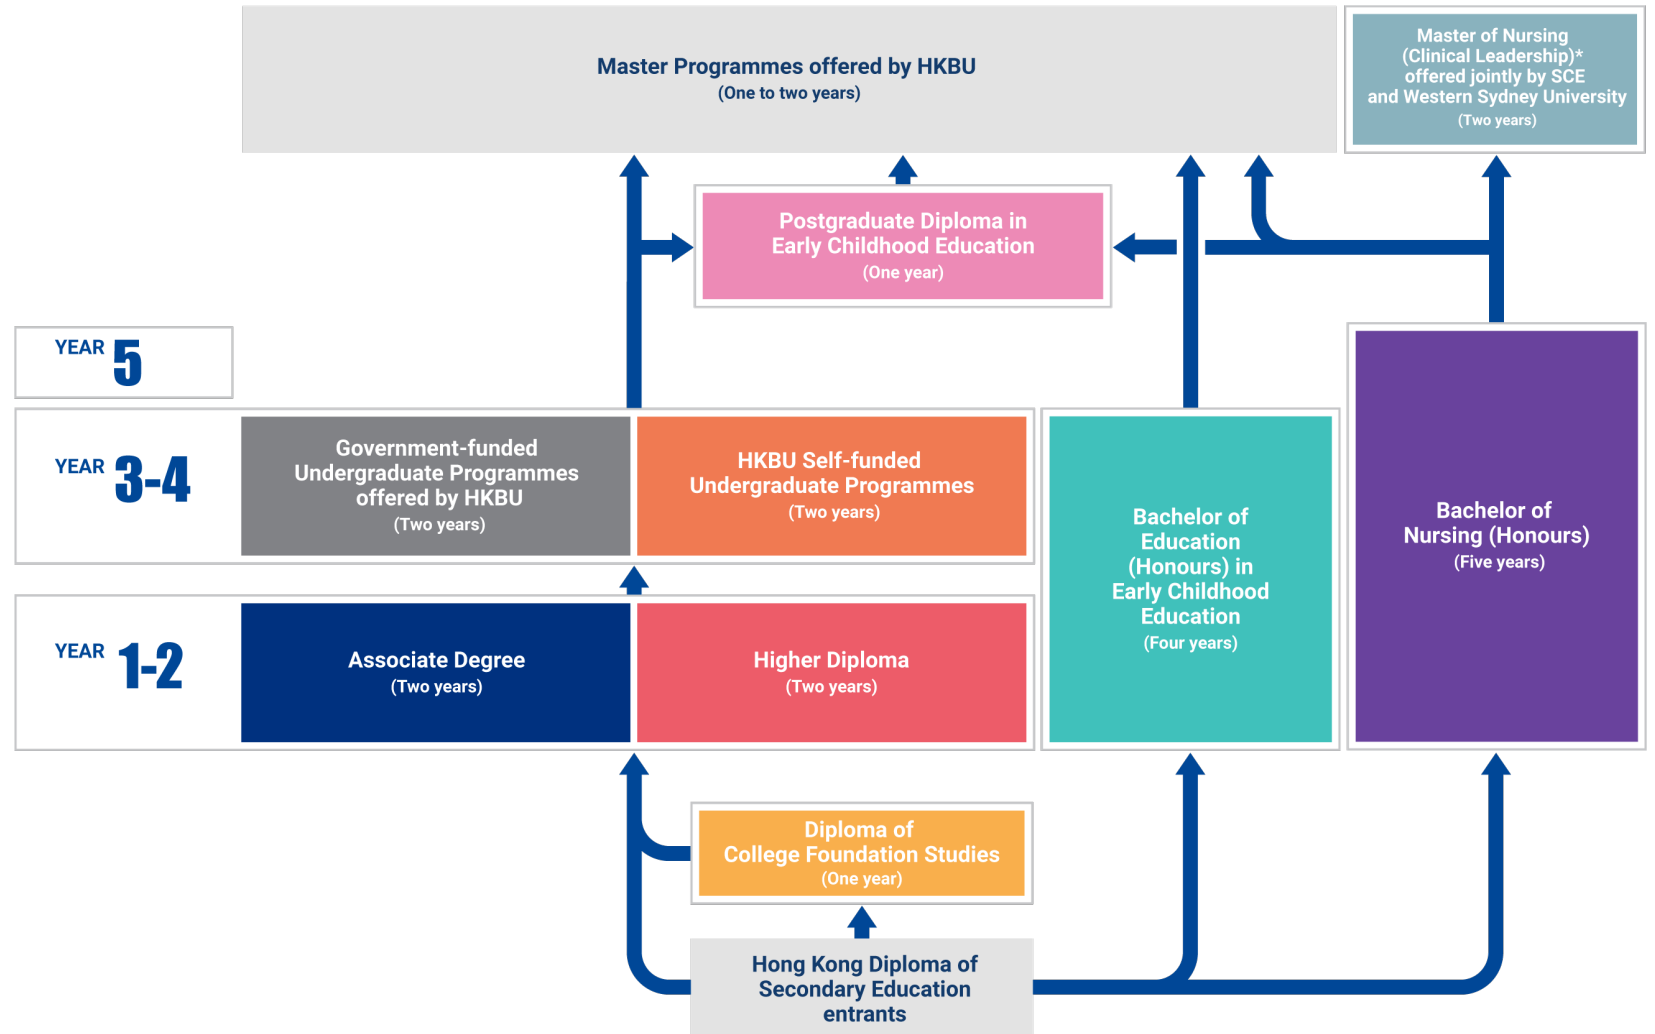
Master Programmes offered by HKBU
(One to two years)

Master of Nursing (Clinical Leadership)* offered jointly by SCE and Western Sydney University
(Two years)

Postgraduate Diploma in Early Childhood Education
(One year)

YEAR 5

YEAR 3-4

Government-funded Undergraduate Programmes offered by HKBU
(Two years)

HKBU Self-funded Undergraduate Programmes
(Two years)

Bachelor of Education (Honours) in Early Childhood Education
(Four years)

Bachelor of Nursing (Honours)
(Five years)

YEAR 1-2

Associate Degree
(Two years)

Higher Diploma
(Two years)

Diploma of College Foundation Studies
(One year)

Hong Kong Diploma of Secondary Education entrants